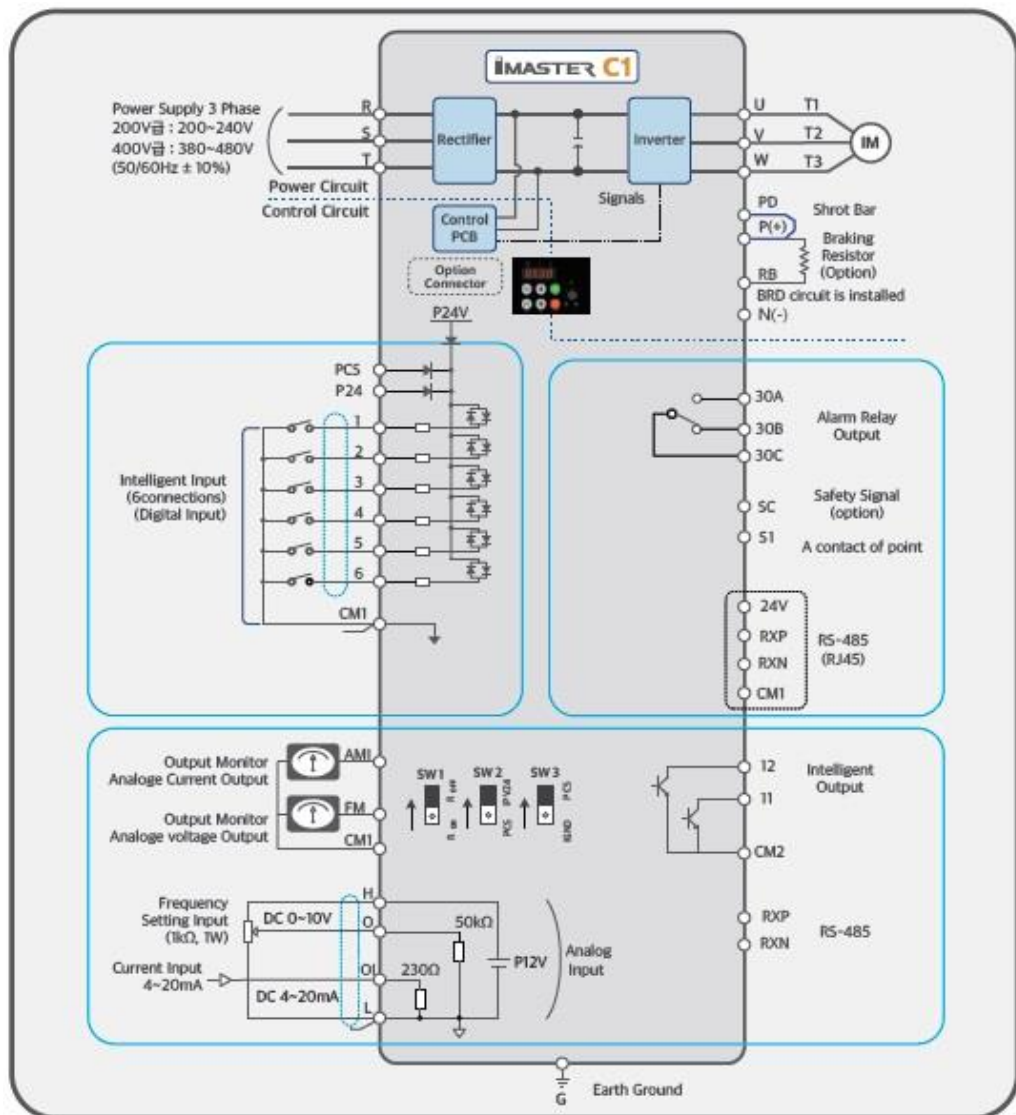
iMASTER C1

Power Supply 3 Phase
200V급 : 200~240V
400V급 : 380~480V
(50/60Hz ± 10%)

R
S
T

Rectifier

Inverter

U T1
V T2
W T3

IM

Power Circuit
Control Circuit

Signals

Control PCB

Option Connector

PD
P(+)
Shrot Bar
Braking Resistor (Option)
RB
BRD circuit is installed
N(-)

P24V

PCS
P24

1
2
3
4
5
6

Intelligent Input (6connections) (Digital Input)

CM1

30A
30B
30C
Alarm Relay Output

SC
S1
Safety Signal (option)
A contact of point

24V
RXP
RXN
CM1
RS-485 (RJ45)

Output Monitor Analoge Current Output
AMI

Output Monitor Analoge voltage Output
FM

CM1

SW1
SW2
SW3

12
11
Intelligent Output
CM2

Frequency Setting Input (1kΩ, 1W)
DC 0~10V
H
O
50kΩ
P12V
Analog Input

Current Input 4~20mA
OI
230Ω
DC 4~20mA
L

RXP
RXN
RS-485

G
Earth Ground